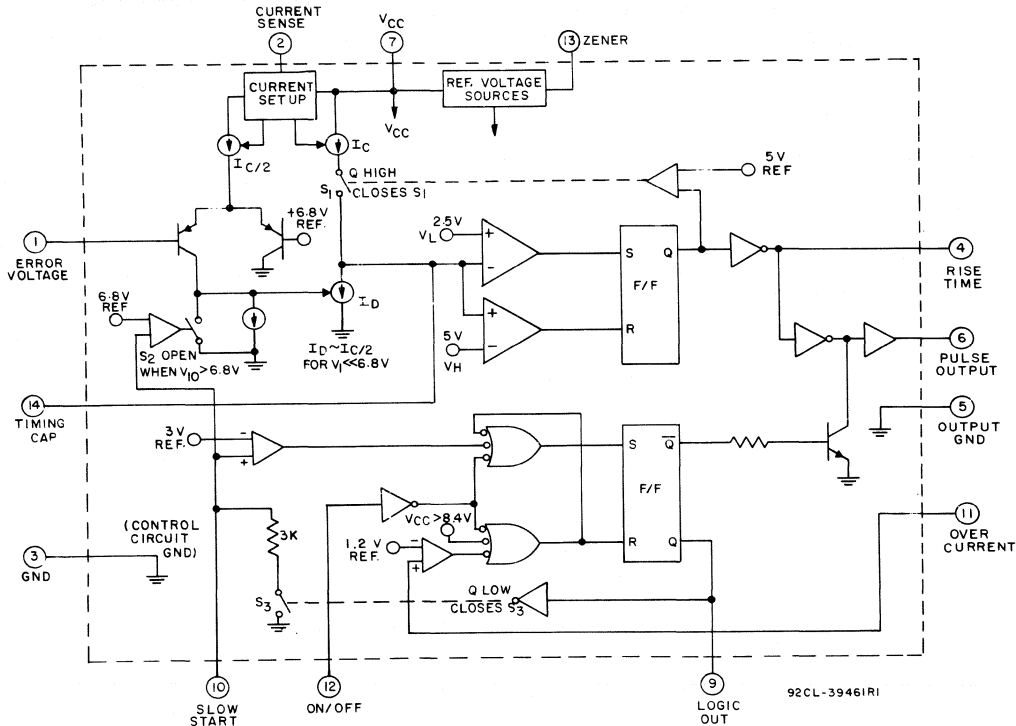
CURRENT SENSE
2
$V_{CC}$
7
13 ZENER
CURRENT SETUP
REF. VOLTAGE SOURCES
$V_{CC}$
$I_{C/2}$
$I_C$
Q HIGH
$S_1$
CLOSES $S_1$
5V REF
+6.8V REF.
1
ERROR VOLTAGE
2.5V
$V_L$
+
-
S
Q
F/F
R
4
RISE TIME
6.8V REF
$I_D$
+
-
5V
VH
$S_2$ OPEN WHEN $V_{10}$ > 6.8V
$I_D \sim I_{C/2}$ FOR $V_I \ll 6.8V$
6
PULSE OUTPUT
14
TIMING CAP
5
OUTPUT GND
3V REF.
-
+
S
$\overline{Q}$
F/F
R
Q
$V_{CC}$>8.4V
(CONTROL CIRCUIT GND)
3K
1.2 V REF.
-
+
11
OVER CURRENT
3
GND
$S_3$
Q LOW CLOSES $S_3$
10
SLOW START
12
ON/OFF
9
LOGIC OUT
92CL-39461R1